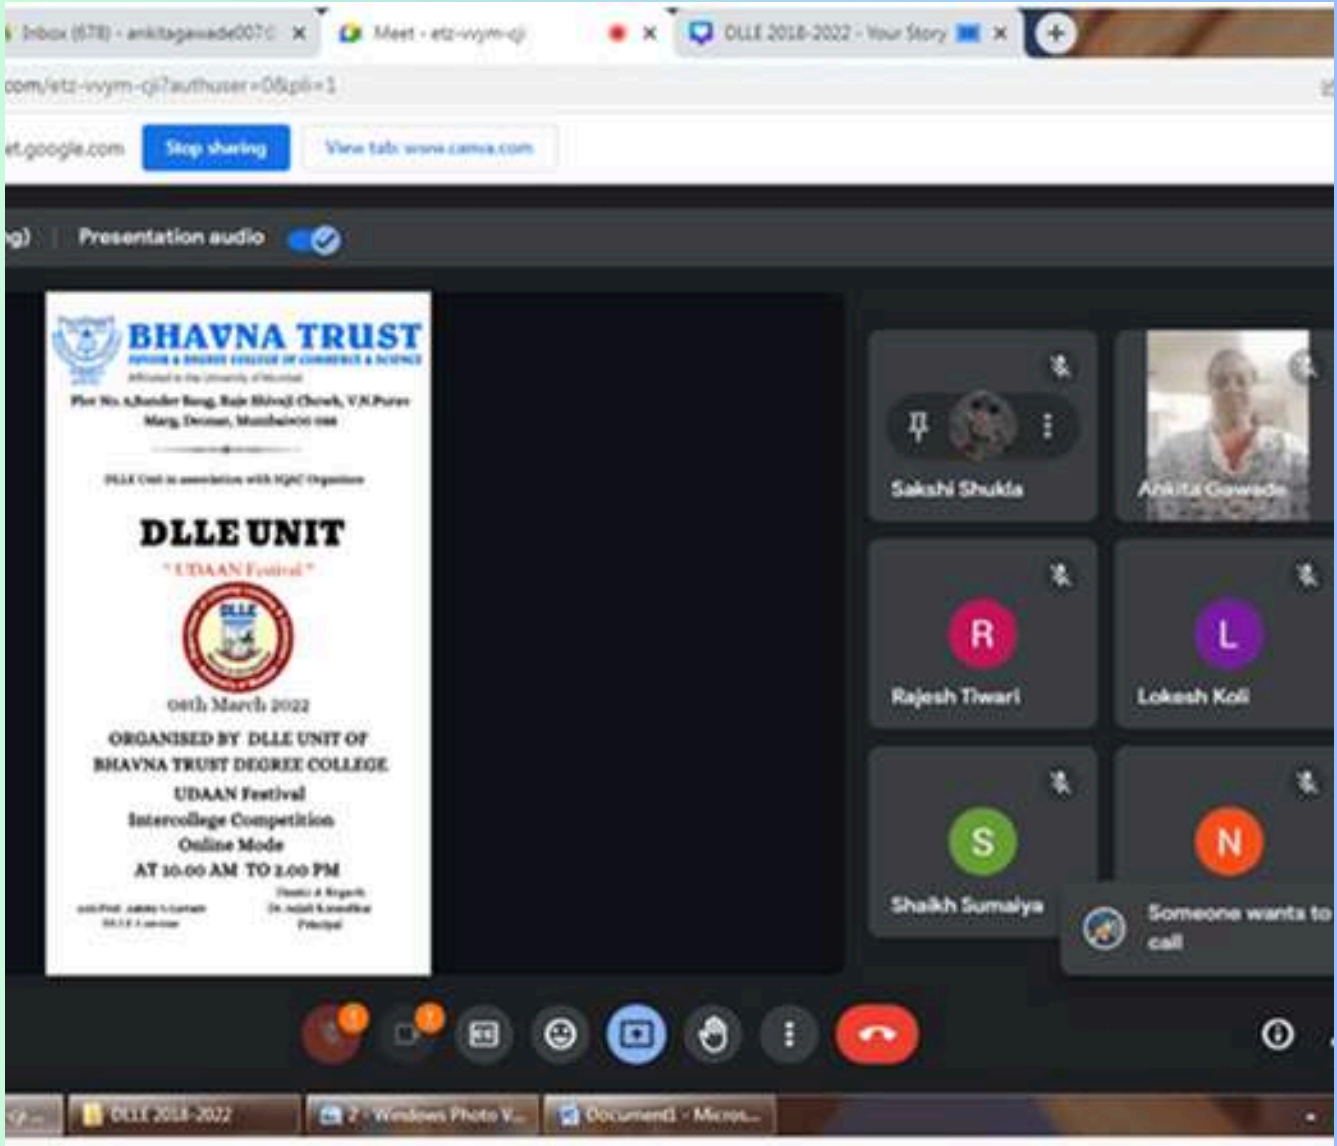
Inbox (678) - ankitagawade007 ×
Meet - etz-wym-cji ×
DLLE 2018-2022 - Your Story ×
com/etz-wym-cji?authuser=0&pli=1
et.google.com
Stop sharing
View tab: www.canva.com
ng)
Presentation audio

BHAVNA TRUST
JUNIOR & DEGREE COLLEGE OF COMMERCE & SCIENCE
Affiliated to the University of Mumbai
Plot No. 6,Bander Baug, Raje Shivaji Chowk, V.N.Purav Marg, Deonar, Mumbai
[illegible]
DLLE Unit in association with IQAC Organises
DLLE UNIT
" UDAAN Festival "
DLLE
08th March 2022
ORGANISED BY DLLE UNIT OF
BHAVNA TRUST DEGREE COLLEGE
UDAAN Festival
Intercollege Competition
Online Mode
AT 10.00 AM TO 2.00 PM
Asst.Prof. Ankita S.Gawade
DLLE Convener
Thanks & Regards
Dr. Anjali Kanadkar
Principal

Sakshi Shukla
Ankita Gawade
R
Rajesh Tiwari
L
Lokesh Koli
S
Shaikh Sumaiya
N
Someone wants to call

DLLE 2018-2022
2 - Windows Photo V...
Document1 - Micros...